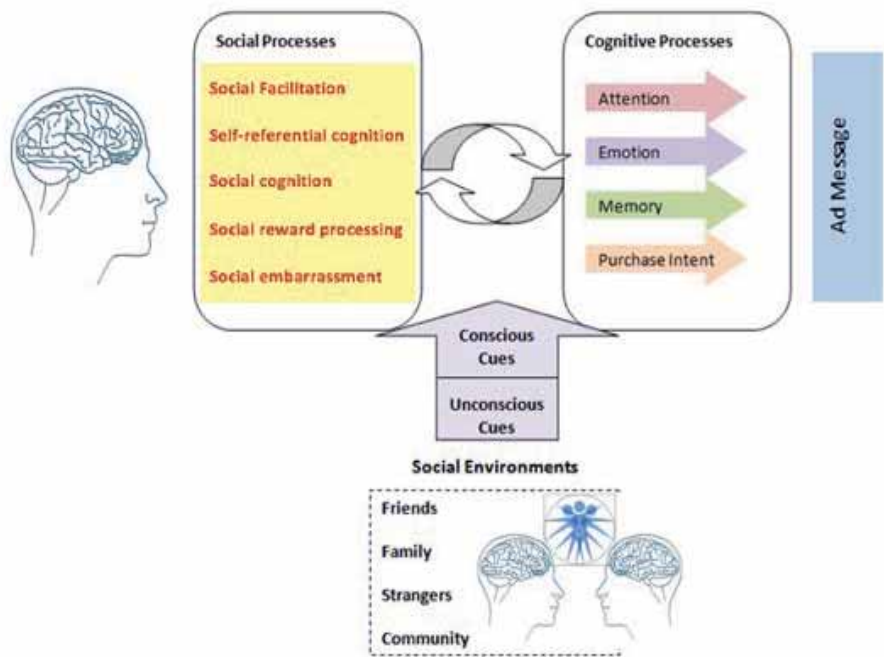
Social Processes

Social Facilitation

Self-referential cognition

Social cognition

Social reward processing

Social embarrassment

Cognitive Processes

Attention

Emotion

Memory

Purchase Intent

Ad Message

Conscious Cues

Unconscious Cues

Social Environments

Friends

Family

Strangers

Community